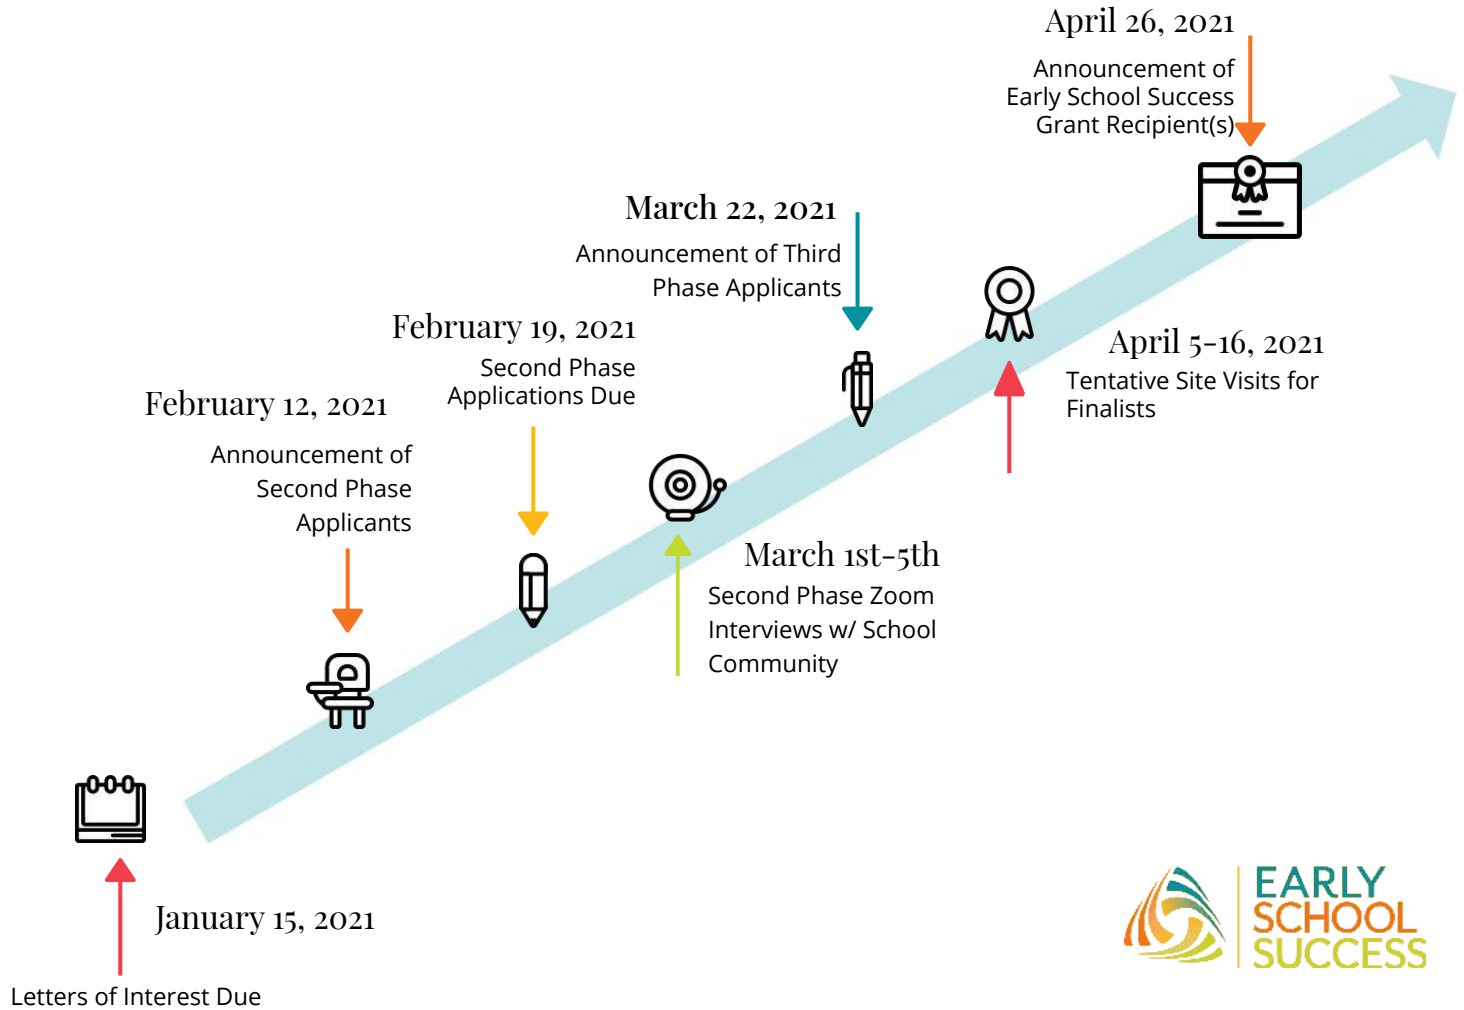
April 26, 2021
Announcement of Early School Success Grant Recipient(s)

March 22, 2021
Announcement of Third Phase Applicants

February 19, 2021
Second Phase Applications Due

February 12, 2021
Announcement of Second Phase Applicants

April 5-16, 2021
Tentative Site Visits for Finalists

March 1st-5th
Second Phase Zoom Interviews w/ School Community

January 15, 2021
Letters of Interest Due

EARLY SCHOOL SUCCESS